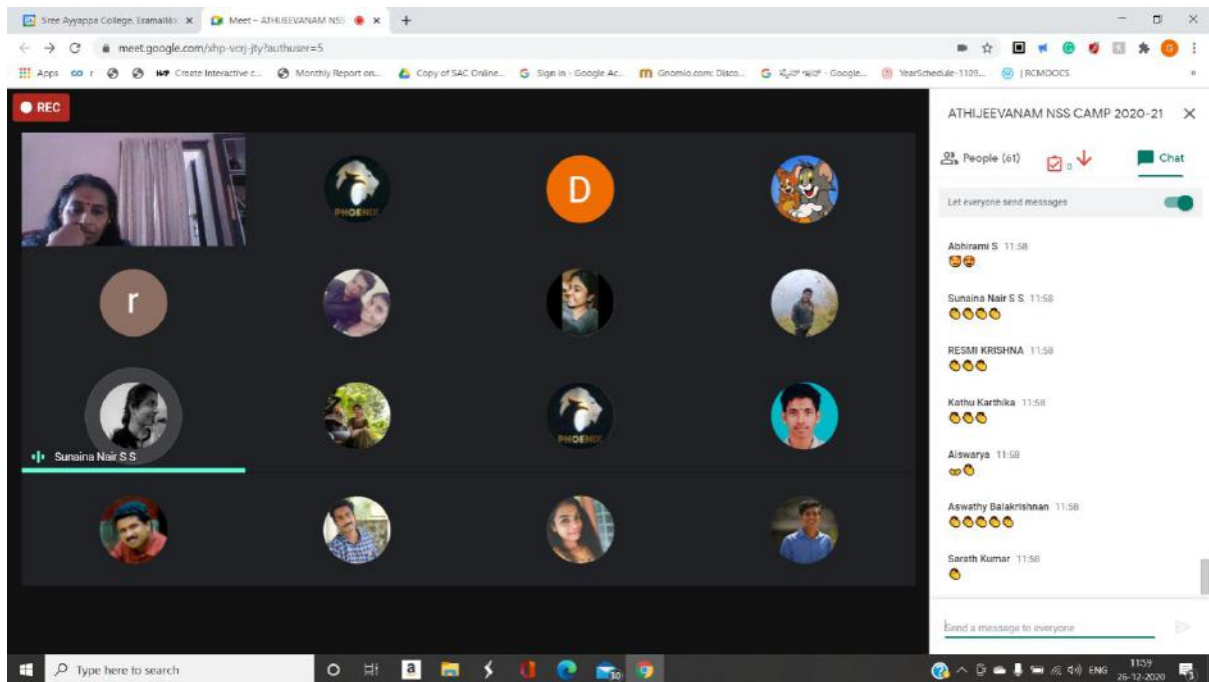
Sree Ayyappa College, Eramallik ×
Meet – ATHIJEEVANAM NSS ×
+

meet.google.com/xhp-vcrj-jty?authuser=5

Apps
Create Interactive c...
Monthly Report on...
Copy of SAC Online...
Sign in - Google Ac...
Gnomio.com: Disco...
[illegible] - Google...
YearSchedule-1109...
| RCMOOCS

REC

PHOENIX

D

r

PHOENIX

Sunaina Nair S S

ATHIJEEVANAM NSS CAMP 2020-21

People (61)

Chat

Let everyone send messages

Abhirami S 11:58

Sunaina Nair S S 11:58

RESMI KRISHNA 11:58

Kathu Karthika 11:58

Aiswarya 11:58

Aswathy Balakrishnan 11:58

Sarath Kumar 11:58

Send a message to everyone

Type here to search

ENG 11:59 26-12-2020